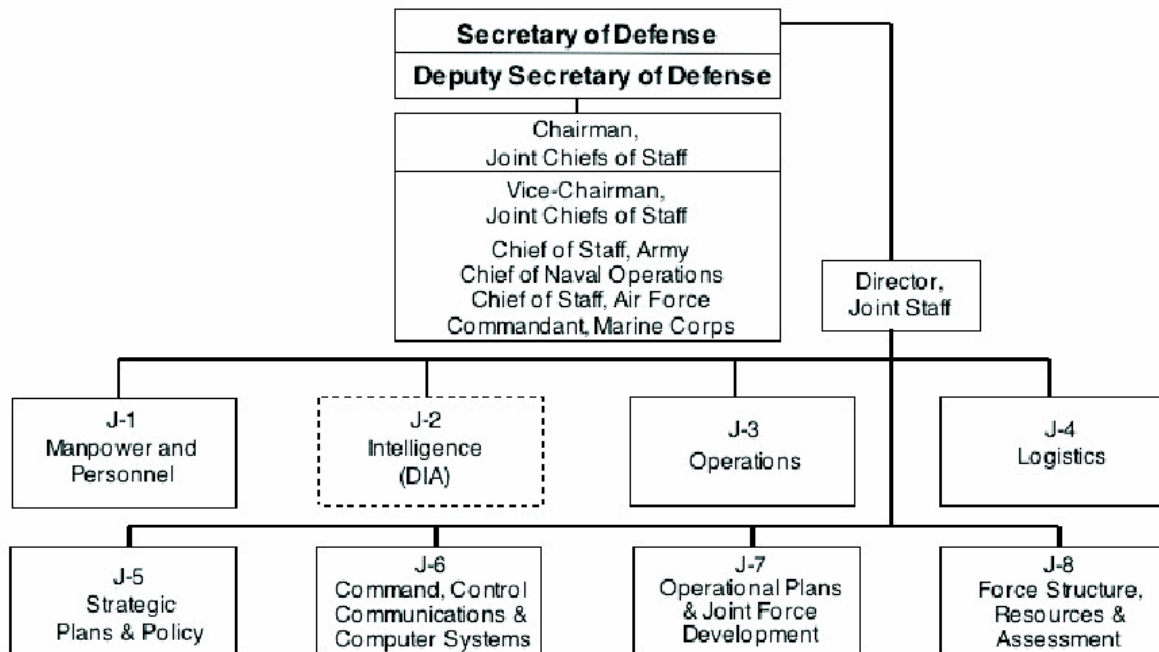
Secretary of Defense

Deputy Secretary of Defense

Chairman, Joint Chiefs of Staff

Vice-Chairman, Joint Chiefs of Staff

Chief of Staff, Army
Chief of Naval Operations
Chief of Staff, Air Force
Commandant, Marine Corps

Director, Joint Staff

J-1
Manpower and Personnel

J-2
Intelligence
(DIA)

J-3
Operations

J-4
Logistics

J-5
Strategic Plans & Policy

J-6
Command, Control Communications & Computer Systems

J-7
Operational Plans & Joint Force Development

J-8
Force Structure, Resources & Assessment